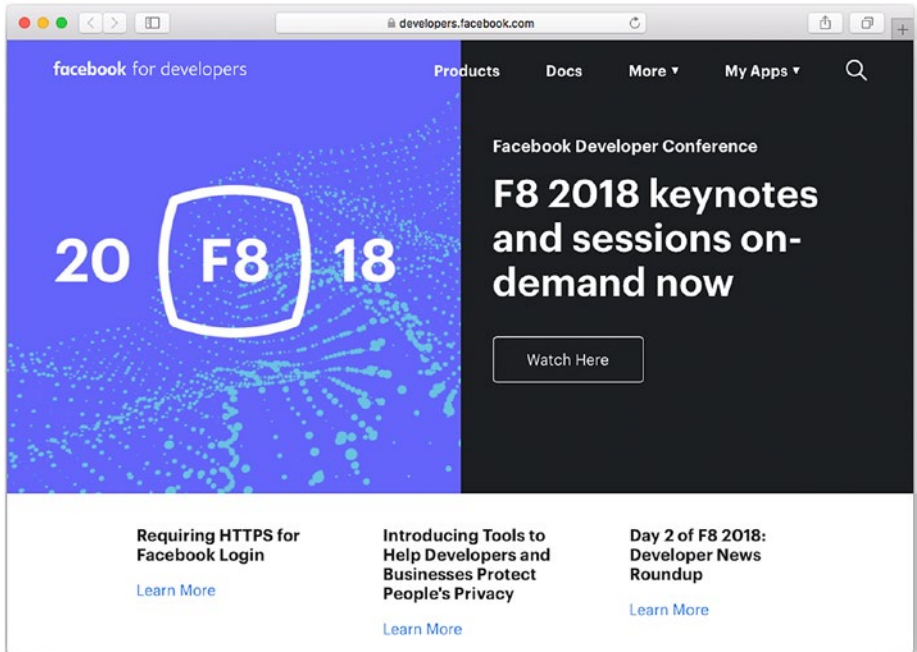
developers.facebook.com

facebook for developers

Products Docs More ▾ My Apps ▾

20 F8 18

Facebook Developer Conference

F8 2018 keynotes and sessions on-demand now

Watch Here

Requiring HTTPS for Facebook Login

Learn More

Introducing Tools to Help Developers and Businesses Protect People's Privacy

Learn More

Day 2 of F8 2018: Developer News Roundup

Learn More